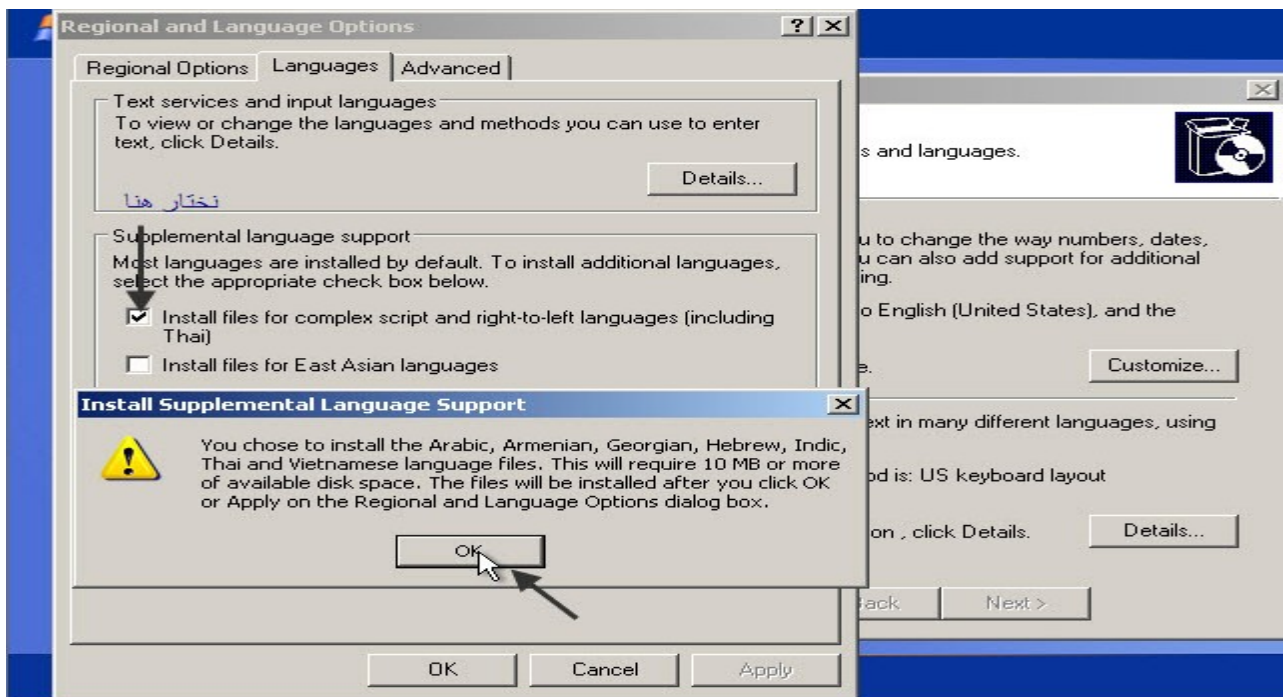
Regional and Language Options

?

Regional Options | Languages | Advanced

Text services and input languages

To view or change the languages and methods you can use to enter text, click Details.

Details...

نختار هنا

Supplemental language support

Most languages are installed by default. To install additional languages, select the appropriate check box below.

Install files for complex script and right-to-left languages (including Thai)

Install files for East Asian languages

s and languages.

u to change the way numbers, dates, u can also add support for additional ing.

o English (United States), and the

e.

Customize...

ext in many different languages, using

od is: US keyboard layout

on , click Details.

Details...

Back

Next >

Install Supplemental Language Support

You chose to install the Arabic, Armenian, Georgian, Hebrew, Indic, Thai and Vietnamese language files. This will require 10 MB or more of available disk space. The files will be installed after you click OK or Apply on the Regional and Language Options dialog box.

OK

OK

Cancel

Apply